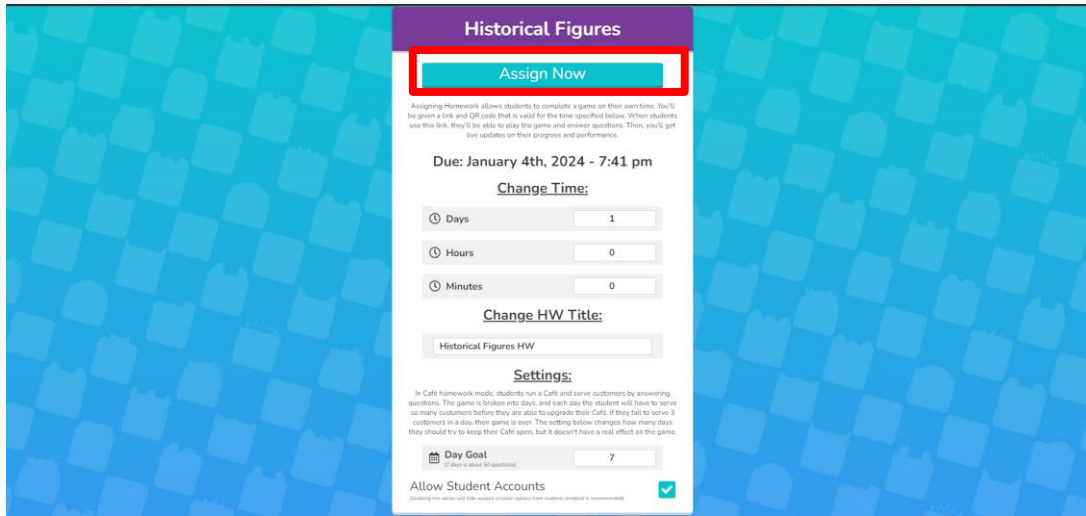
Historical Figures

Assign Now

Assigning Homework allows students to complete a game on their own time. You'll be given a link and QR code that is valid for the time specified below. When students use this link, they'll be able to play the game and answer questions. Then, you'll get live updates on their progress and performance.

Due: January 4th, 2024 - 7:41 pm

Change Time:

Days 1

Hours 0

Minutes 0

Change HW Title:

Historical Figures HW

Settings:

In Café homework mode, students run a Café and serve customers by answering questions. The game is broken into days, and each day the student will have to serve so many customers before they are able to upgrade their Café. If they fail to serve 3 customers in a day, their game is over. The setting below changes how many days they should try to keep their Café open, but it doesn't have a real effect on the game.

Day Goal
(7 days is about 50 questions)
7

Allow Student Accounts
(Disabling this option will hide account creation options from students (enabled is recommended))